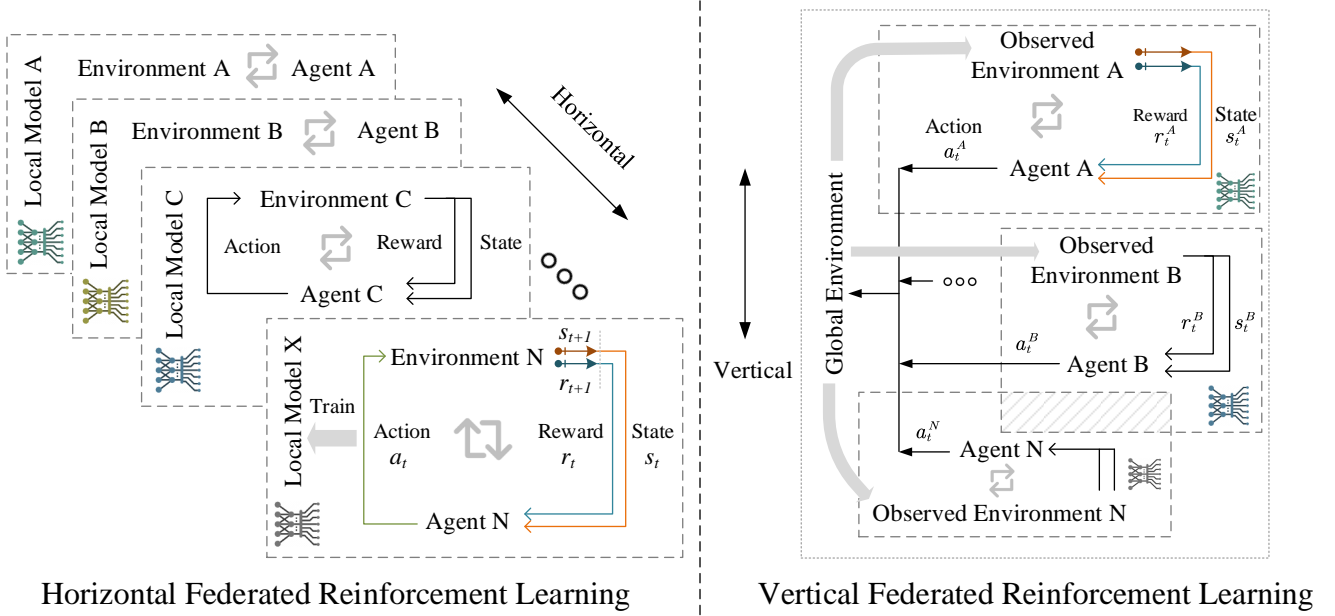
Local Model A
Environment A
Agent A

Local Model B
Environment B
Agent B

Horizontal

Local Model C
Environment C
Action
Reward
State
Agent C

Local Model X
Environment N
$s_{t+1}$
$r_{t+1}$
Train
Action
$a_t$
Reward
$r_t$
State
$s_t$
Agent N

Horizontal Federated Reinforcement Learning

Observed Environment A
Reward
$r_t^A$
State
$s_t^A$
Action
$a_t^A$
Agent A

Vertical

Global Environment

Observed Environment B
$r_t^B$
$s_t^B$
$a_t^B$
Agent B

$a_t^N$
Agent N
Observed Environment N

Vertical Federated Reinforcement Learning